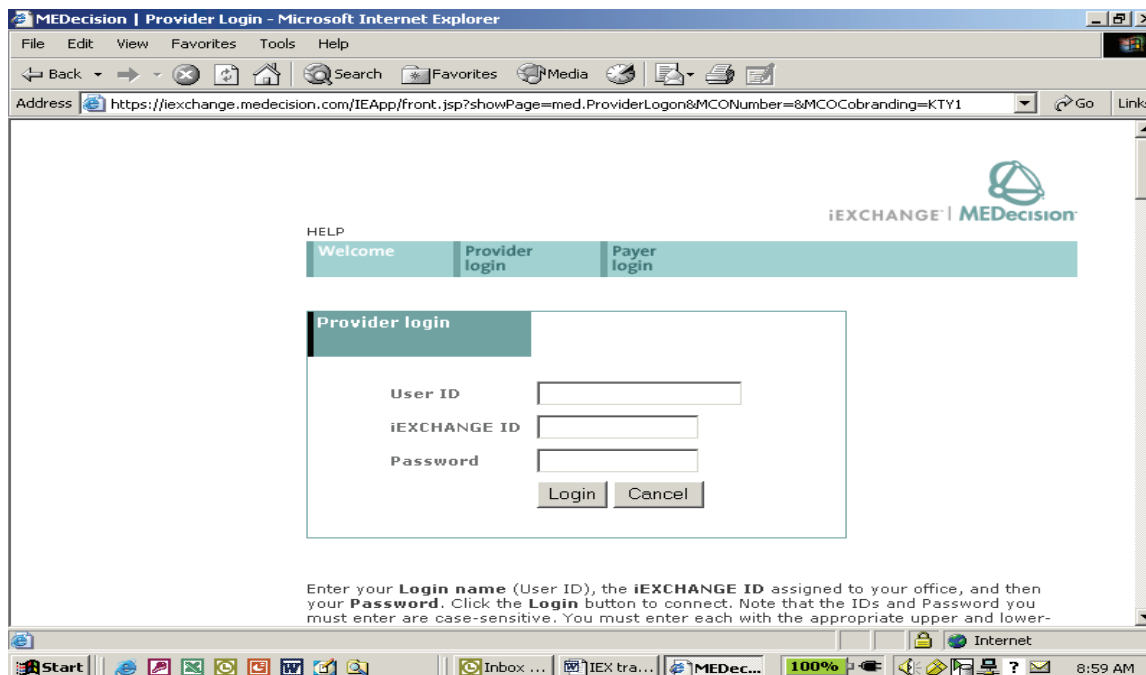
MEDecision | Provider Login - Microsoft Internet Explorer

File Edit View Favorites Tools Help

Back Search Favorites Media

Address https://iexchange.medecision.com/IEApp/front.jsp?showPage=med.ProviderLogon&MCONumber=&MCOCobranding=KTY1 Go Links

iEXCHANGE | MEDecision

HELP

Welcome Provider login Payer login

Provider login

User ID

iEXCHANGE ID

Password

Login Cancel

Enter your **Login name** (User ID), the **iEXCHANGE ID** assigned to your office, and then your **Password**. Click the **Login** button to connect. Note that the IDs and Password you must enter are case-sensitive. You must enter each with the appropriate upper and lower-

Internet

Start Inbox ... IEX tra... MEDec... 100% 8:59 AM